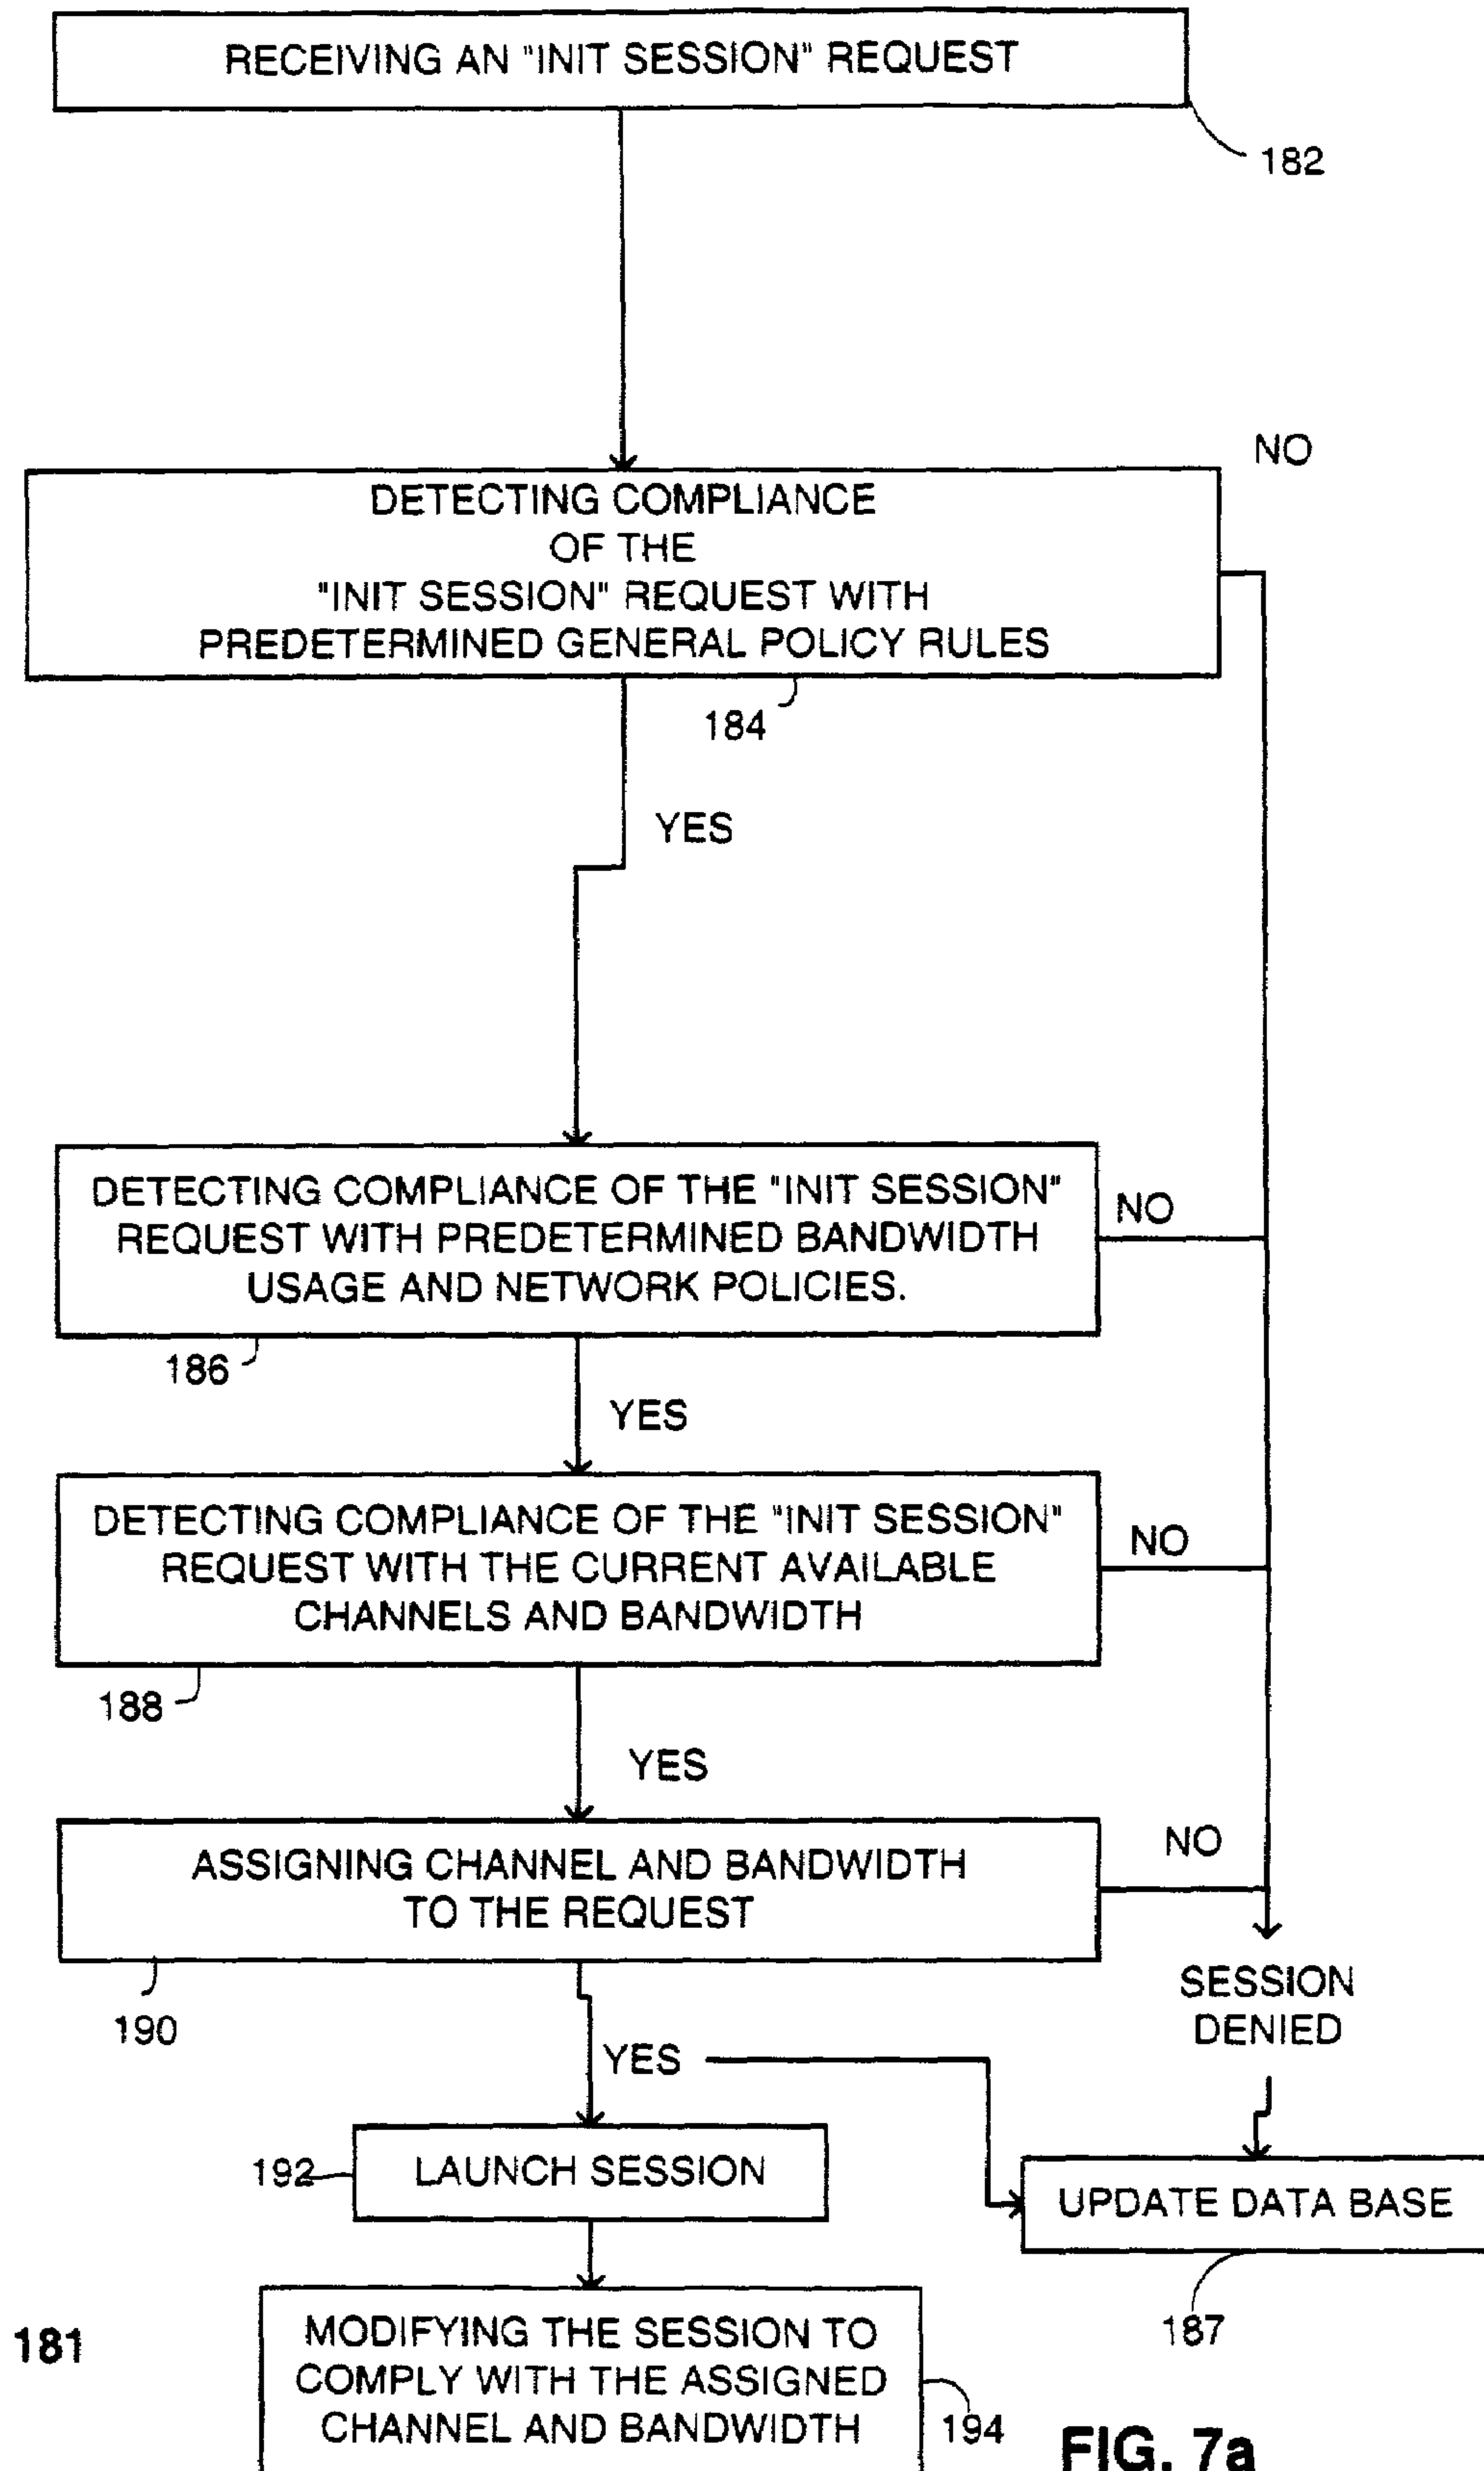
RECEIVING AN "INIT SESSION" REQUEST

182

NO

DETECTING COMPLIANCE OF THE "INIT SESSION" REQUEST WITH PREDETERMINED GENERAL POLICY RULES

184

YES

DETECTING COMPLIANCE OF THE "INIT SESSION" REQUEST WITH PREDETERMINED BANDWIDTH USAGE AND NETWORK POLICIES.

NO

186

YES

DETECTING COMPLIANCE OF THE "INIT SESSION" REQUEST WITH THE CURRENT AVAILABLE CHANNELS AND BANDWIDTH

NO

188

YES

ASSIGNING CHANNEL AND BANDWIDTH TO THE REQUEST

NO

190

SESSION DENIED

YES

192

LAUNCH SESSION

UPDATE DATA BASE

187

181

MODIFYING THE SESSION TO COMPLY WITH THE ASSIGNED CHANNEL AND BANDWIDTH

194

FIG. 7a